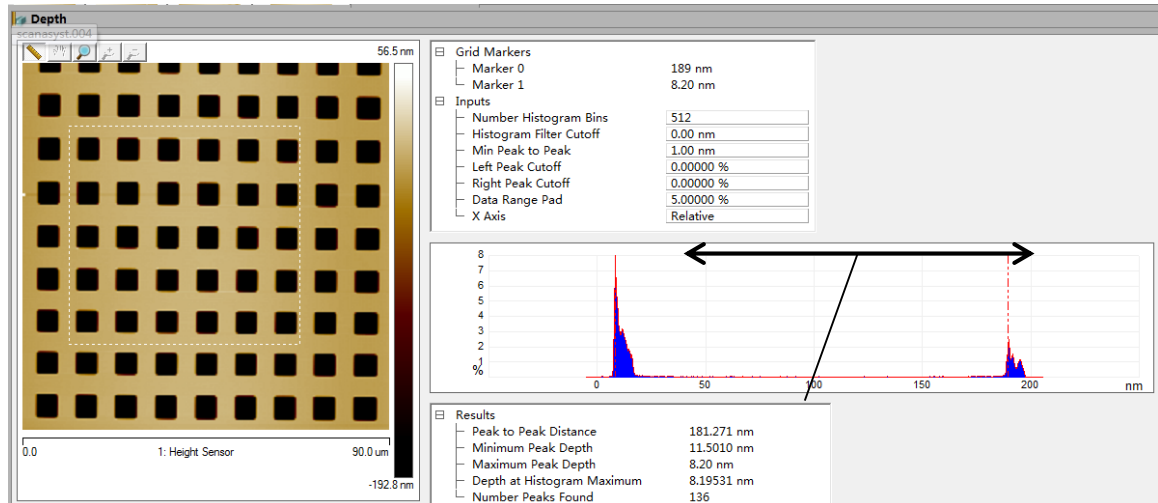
Depth
scanasyst.004

56.5 nm

-192.8 nm

0.0 1: Height Sensor 90.0 um

⊟ Grid Markers
Marker 0 189 nm
Marker 1 8.20 nm
⊟ Inputs
Number Histogram Bins 512
Histogram Filter Cutoff 0.00 nm
Min Peak to Peak 1.00 nm
Left Peak Cutoff 0.00000 %
Right Peak Cutoff 0.00000 %
Data Range Pad 5.00000 %
X Axis Relative

8
7
6
5
4
3
2
1
%
0 50 100 150 200
nm

⊟ Results
Peak to Peak Distance 181.271 nm
Minimum Peak Depth 11.5010 nm
Maximum Peak Depth 8.20 nm
Depth at Histogram Maximum 8.19531 nm
Number Peaks Found 136